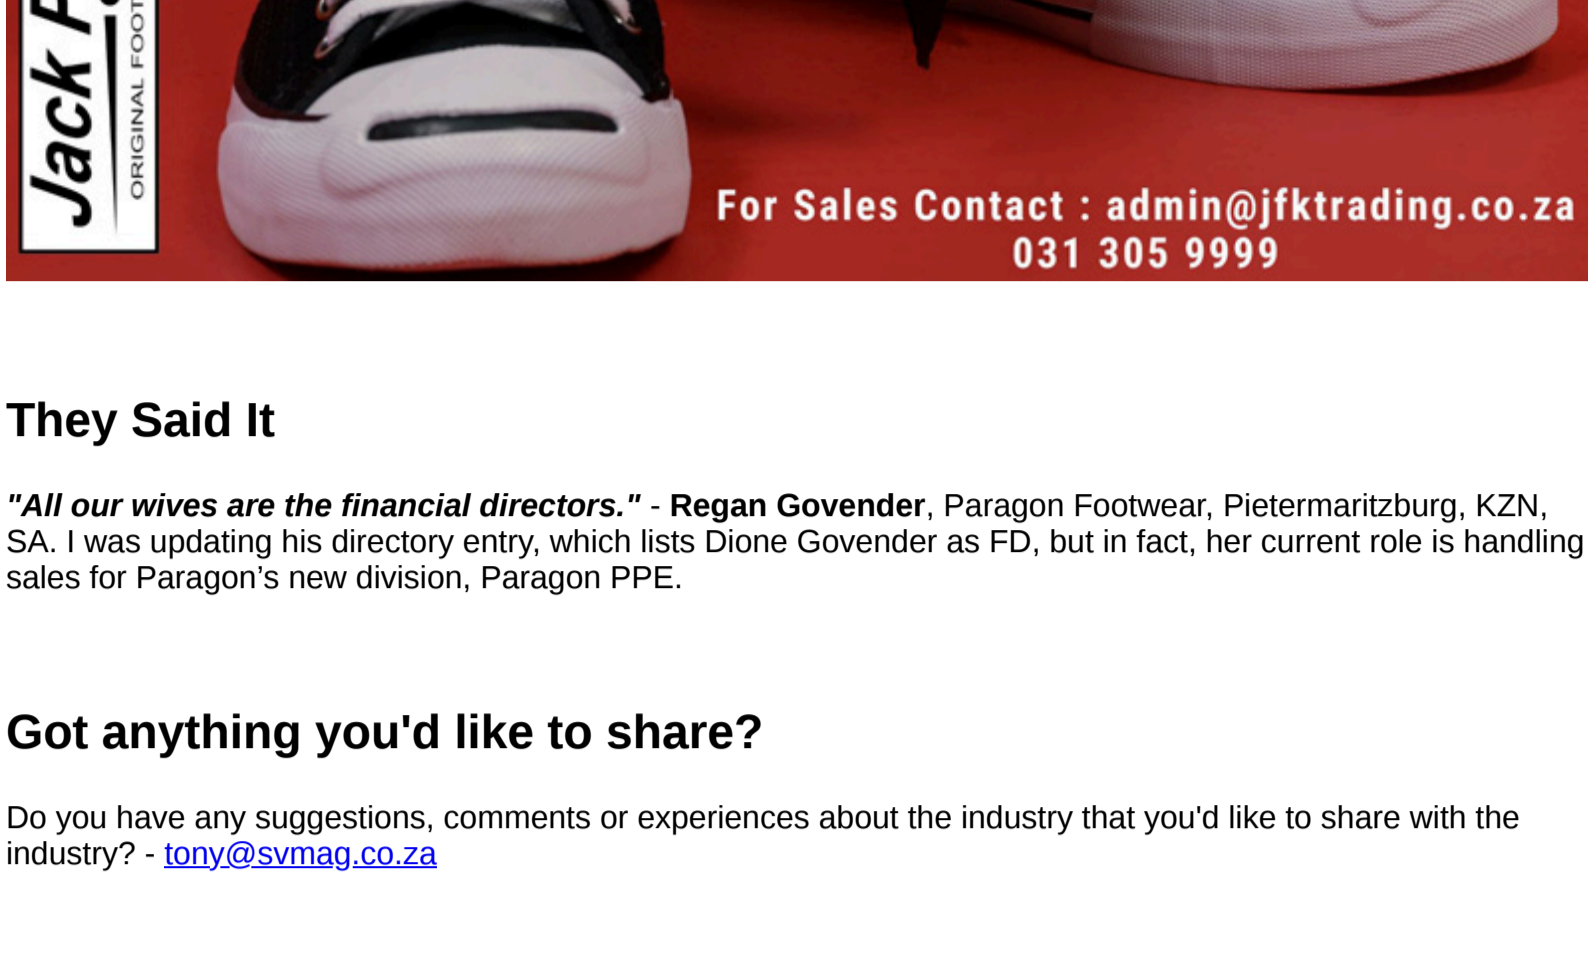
Jack P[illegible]
ORIGINAL FOOT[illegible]

For Sales Contact : admin@jfktrading.co.za
031 305 9999

They Said It

"All our wives are the financial directors." - Regan Govender, Paragon Footwear, Pietermaritzburg, KZN, SA. I was updating his directory entry, which lists Dione Govender as FD, but in fact, her current role is handling sales for Paragon’s new division, Paragon PPE.

Got anything you'd like to share?

Do you have any suggestions, comments or experiences about the industry that you'd like to share with the industry? - tony@svmag.co.za